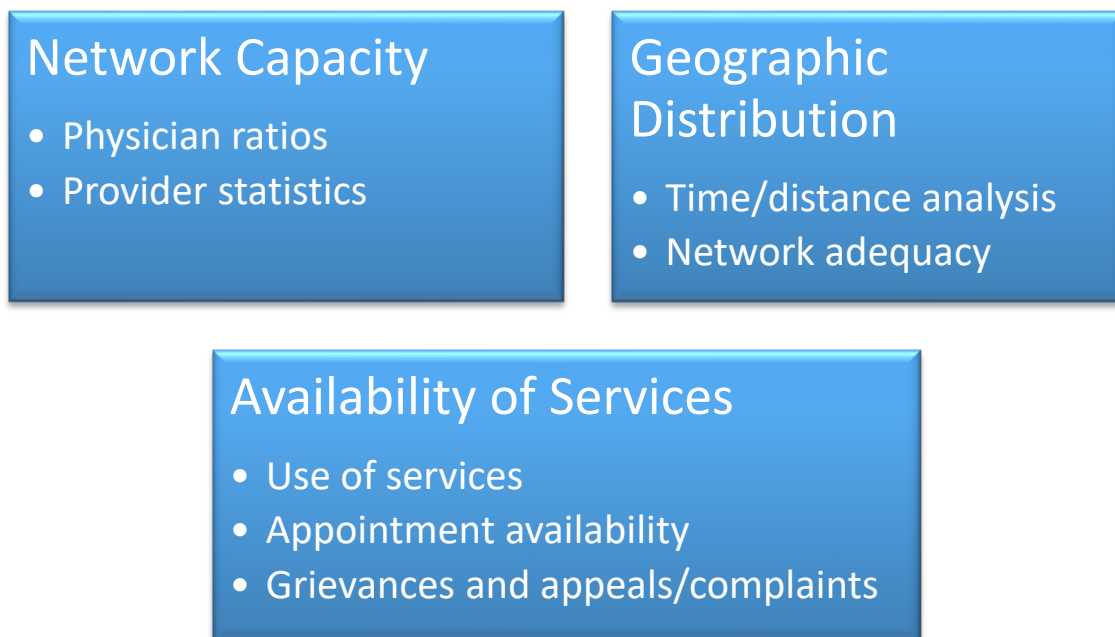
Network Capacity

• Physician ratios
• Provider statistics

Geographic Distribution

• Time/distance analysis
• Network adequacy

Availability of Services

• Use of services
• Appointment availability
• Grievances and appeals/complaints